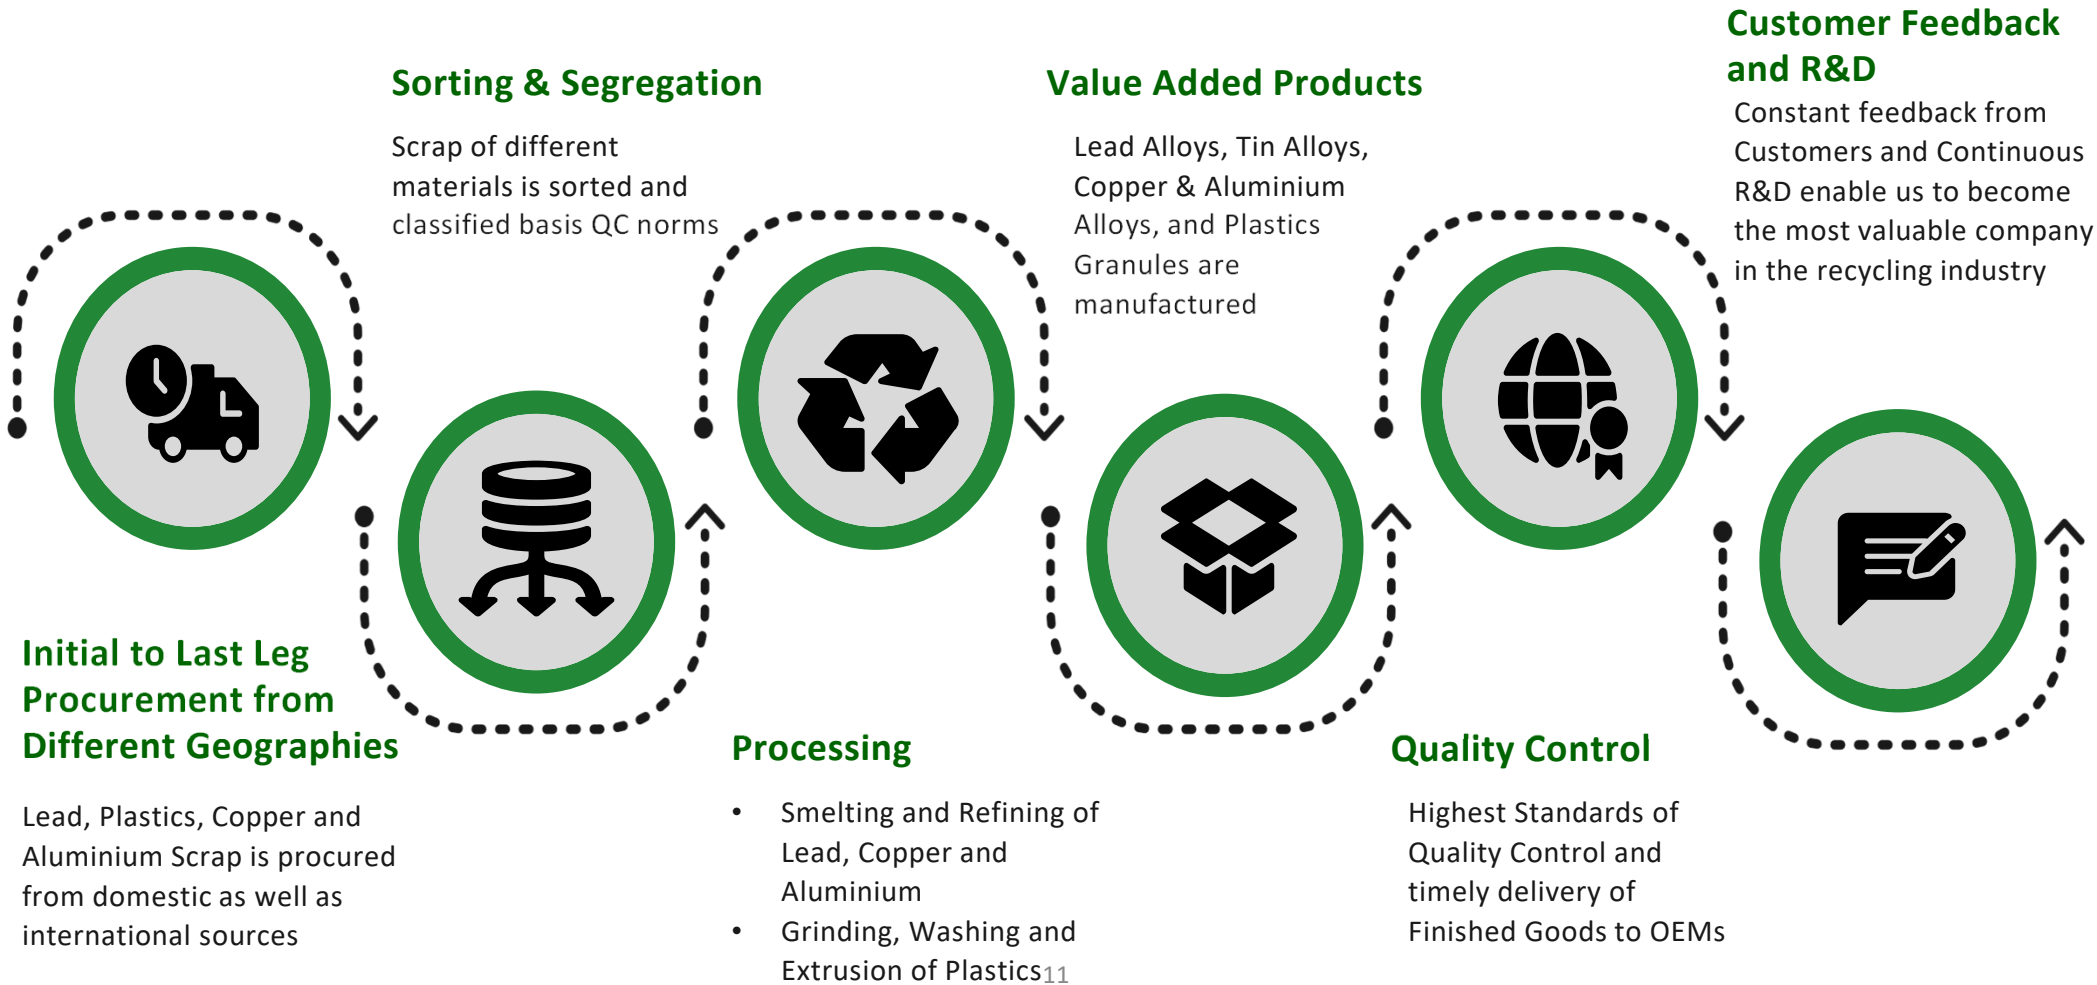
Sorting & Segregation

Scrap of different materials is sorted and classified basis QC norms

Value Added Products

Lead Alloys, Tin Alloys, Copper & Aluminium Alloys, and Plastics Granules are manufactured

Customer Feedback and R&D

Constant feedback from Customers and Continuous R&D enable us to become the most valuable company in the recycling industry

Initial to Last Leg Procurement from Different Geographies

Lead, Plastics, Copper and Aluminium Scrap is procured from domestic as well as international sources

Processing

• Smelting and Refining of Lead, Copper and Aluminium
• Grinding, Washing and Extrusion of Plastics

11

Quality Control

Highest Standards of Quality Control and timely delivery of Finished Goods to OEMs